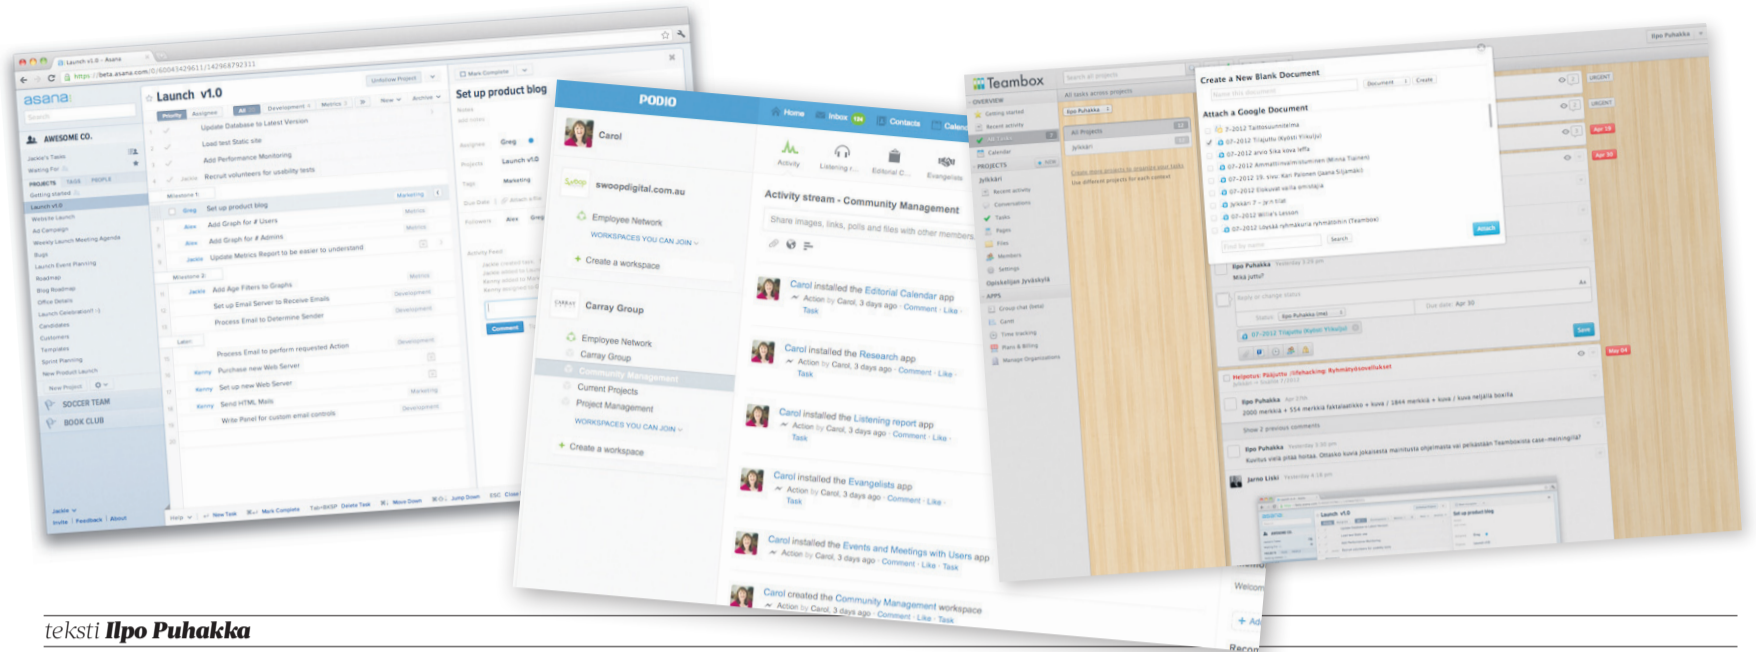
Launch v1.0 – Asana

https://beta.asana.com/0/6004329611/142968792331

asana

Launch v1.0

AWESOME CO.

Update Database to Latest Version
Load test Static site
Add Performance Monitoring
Recruit volunteers for usability tests
Set up product blog
Add Graph for # Users
Add Graph for # Admins
Update Metrics Report to be easier to understand
Add Age Filters to Graphs
Set up Email Server to Receive Emails
Process Email to Determine Sender
Process Email to perform requested Action
Purchase new Web Server
Set up new Web Server
Send HTML Mails
Write Panel for custom email controls

SOCCER TEAM
BOOK CLUB

Set up product blog

Comment

PODIO

Home Inbox Contacts Calen

Carol

swoopdigital.com.au

Employee Network

WORKSPACES YOU CAN JOIN

Create a workspace

Carray Group

Employee Network
Carray Group
Community Management
Current Projects
Project Management

WORKSPACES YOU CAN JOIN

Create a workspace

Activity Listening Editorial C... Evangelists

Activity stream - Community Management

Share images, links, polls and files with other members

Carol installed the Editorial Calendar app
Action by Carol, 3 days ago · Comment · Like
Task

Carol installed the Research app
Action by Carol, 3 days ago · Comment · Like
Task

Carol installed the Listening report app
Action by Carol, 3 days ago · Comment · Like
Task

Carol installed the Evangelists app
Action by Carol, 3 days ago · Comment · Like
Task

Carol installed the Events and Meetings with Users app
Action by Carol, 3 days ago · Comment · Like · Task

Carol created the Community Management workspace
Action by Carol, 3 days ago · Comment · Like · Task

Teambox

Create a New Blank Document

Attach a Google Document

Attach

Ilpo Puhakka

teksti Ilpo Puhakka